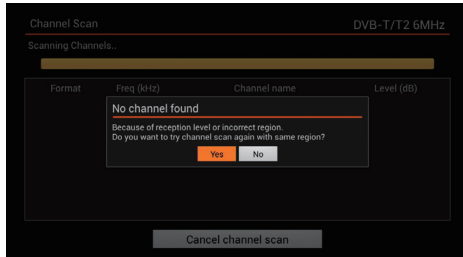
Channel Scan

DVB-T/T2 6MHz

Scanning Channels..

| Format | Freq (kHz) | Channel name | Level (dB) |
|---|---|---|---|

No channel found

Because of reception level or incorrect region.
Do you want to try channel scan again with same region?

Yes No

Cancel channel scan